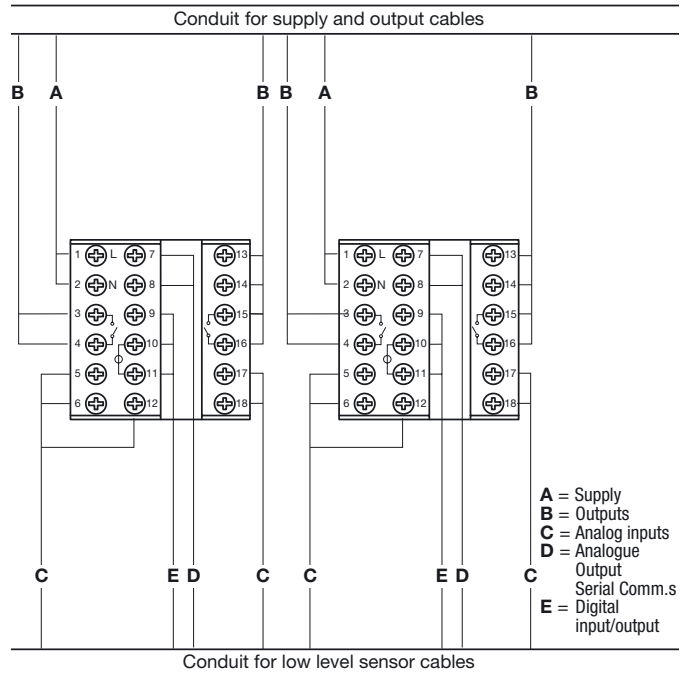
Conduit for supply and output cables

B A B B A B

1 L 7
2 N 8
3 9
4 10
5 11
6 12
13
14
15
16
17
18

1 L 7
2 N 8
3 9
4 10
5 11
6 12
13
14
15
16
17
18

C E D C C E D C

**A** = Supply
**B** = Outputs
**C** = Analog inputs
**D** = Analogue Output Serial Comm.s
**E** = Digital input/output

Conduit for low level sensor cables